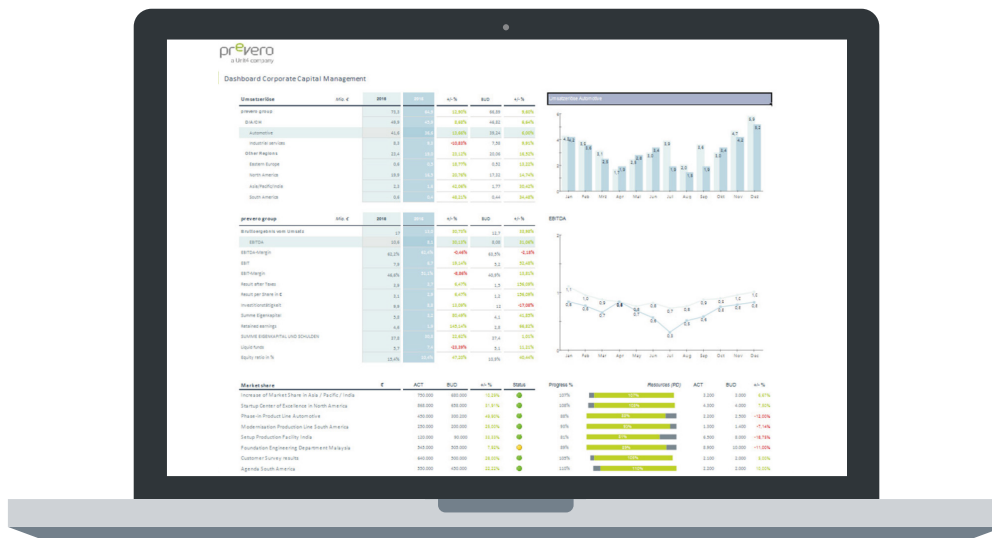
prevero
a UNIT4 company

Dashboard Corporate Capital Management

| Umsatzerlöse | Mio. € | 2016 | 2016 | +/- % | BUD | +/- % |
|---|---|---|---|---|---|---|
| prevero group | | 70,5 | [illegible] | 10,80% | 66,55 | 6,60% |
| DACH | | 45,6 | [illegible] | 5,60% | 46,82 | 6,60% |
| Automotive | | 41,6 | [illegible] | 13,80% | 39,24 | 6,20% |
| Industrial services | | 8,3 | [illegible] | -10,55% | 7,59 | 9,92% |
| Other Regions | | 23,4 | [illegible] | 15,12% | 20,08 | 16,50% |
| Eastern Europe | | 5,8 | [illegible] | 15,77% | 0,52 | 13,22% |
| North America | | 19,9 | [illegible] | 20,76% | 17,32 | 14,74% |
| Asia/Pacific/India | | 2,2 | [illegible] | 10,08% | 1,77 | 30,40% |
| South America | | 0,6 | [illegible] | 40,22% | 0,44 | 36,48% |

Umsatzerlöse Automotive

4,3 4,2 3,5 3,1 2,5 1,7 1,9 2,5 2,8 3,2 3,6 1,9 2,0 1,9 1,8 3,5 3,2 3,6 4,7 4,2 5,9 5,2

Jan Feb Mrz Apr Mai Jun Jul Aug Sep Okt Nov Dez

| prevero group | Mio. € | 2016 | 2016 | +/- % | BUD | +/- % |
|---|---|---|---|---|---|---|
| Bruttoergebnis vom Umsatz | | 17 | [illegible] | 20,70% | 12,7 | 33,86% |
| EBITDA | | 10,6 | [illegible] | 30,10% | 8,08 | 31,36% |
| EBITDA-Marge | | 40,1% | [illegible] | -0,46% | 60,5% | -5,15% |
| EBIT | | 7,6 | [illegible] | 28,14% | 5,1 | 30,48% |
| EBIT-Marge | | 40,8% | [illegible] | -8,86% | 40,8% | 13,50% |
| Result after Taxes | | 2,9 | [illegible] | 6,47% | 2,5 | 139,38% |
| Result per Share in € | | 2,1 | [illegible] | 6,47% | 1,2 | 129,38% |
| Investitionstätigkeit | | 0,6 | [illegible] | 13,08% | 12 | -17,08% |
| Summe Eigenkapital | | 5,5 | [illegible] | 80,48% | 4,1 | 41,80% |
| Retained earnings | | 4,9 | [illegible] | 149,14% | 2,9 | 68,82% |
| SUMME EIGENKAPITAL UND SCHULDEN | | 37,6 | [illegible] | 32,60% | 37,4 | 1,00% |
| Liquid funds | | 5,7 | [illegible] | -32,39% | 5,1 | 11,22% |
| Equity ratio in % | | 15,4% | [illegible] | 47,22% | 10,8% | 40,64% |

EBITDA

1,1 1,0 0,9 0,9 0,8 0,8 0,7 0,6 0,8 0,7 0,6 0,8 0,3 0,4 0,9 0,9 1,0 1,0 0,8

Jan Feb Mrz Apr Mai Jun Jul Aug Sep Okt Nov Dez

| Market share | € | ACT | BUD | +/- % | Status |
|---|---|---|---|---|---|
| Increase of Market Share in Asia / Pacific / India | | 750.000 | 600.000 | 15,00% | |
| Startup Center of Excellence in North America | | 500.000 | 450.000 | 11,11% | |
| Phase in Product Line Automotive | | 450.000 | 300.000 | 44,00% | |
| Modernization Production Line South America | | 250.000 | 200.000 | 25,00% | |
| Setup Production Facility India | | 120.000 | 90.000 | 33,33% | |
| Foundation Engineering Department Malaysia | | 340.000 | 300.000 | 7,65% | |
| Customer Survey results | | 640.000 | 500.000 | 28,00% | |
| Agenda South America | | 550.000 | 450.000 | 22,22% | |

| Progress % | Resources (FC) | ACT | BUD | +/- % |
|---|---|---|---|---|
| 100% | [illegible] | 3.200 | 3.000 | 6,67% |
| 100% | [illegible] | 4.300 | 4.000 | 7,50% |
| 80% | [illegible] | 3.500 | 3.900 | -10,00% |
| 50% | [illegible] | 1.300 | 1.400 | -7,14% |
| 80% | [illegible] | 8.500 | 9.300 | -8,71% |
| 80% | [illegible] | 8.900 | 10.000 | -11,00% |
| 100% | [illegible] | 2.200 | 2.000 | 10,00% |
| 100% | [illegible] | 3.300 | 3.000 | 10,00% |